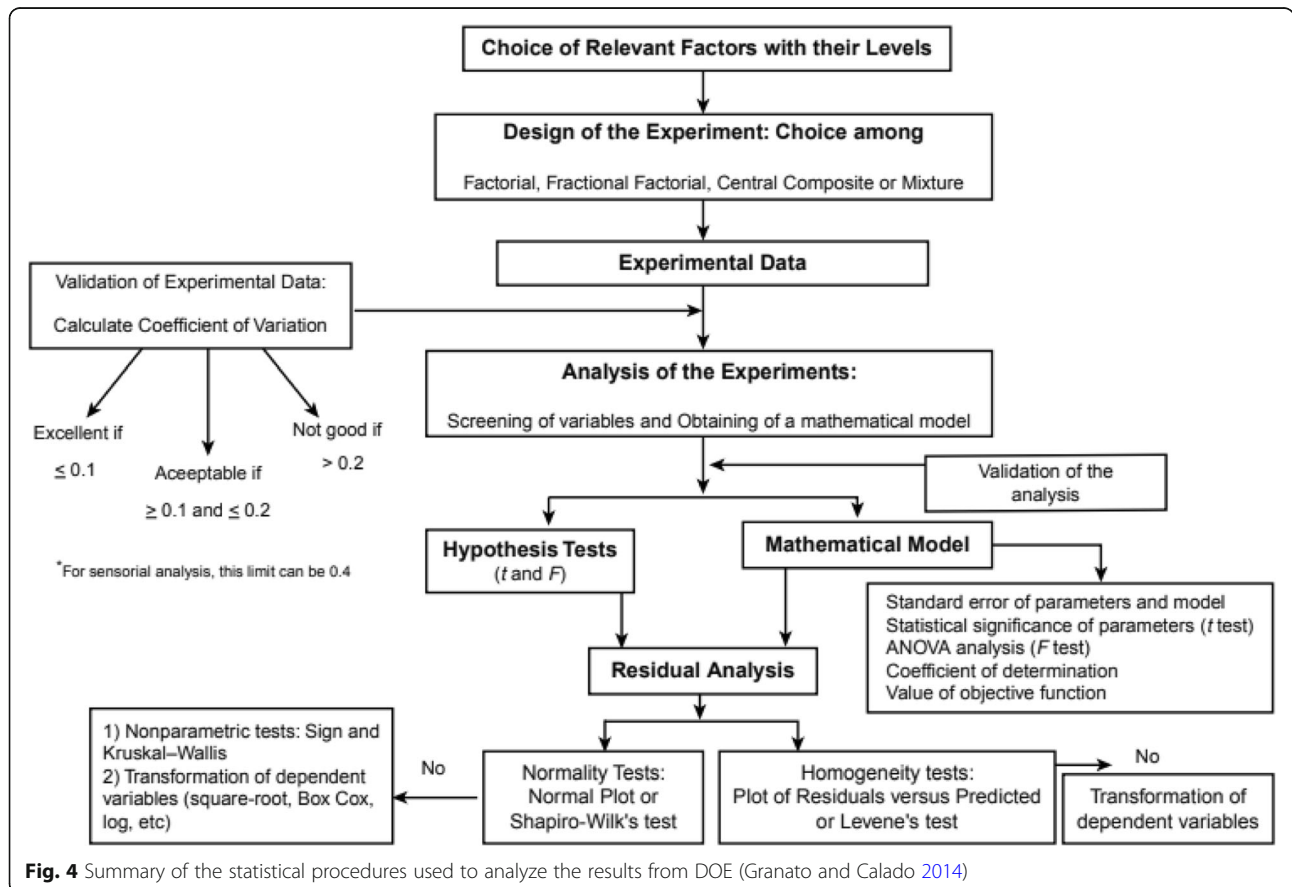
Choice of Relevant Factors with their Levels

Design of the Experiment: Choice among

Factorial, Fractional Factorial, Central Composite or Mixture

Validation of Experimental Data:

Calculate Coefficient of Variation

Experimental Data

Analysis of the Experiments:

Screening of variables and Obtaining of a mathematical model

Excellent if

$\leq 0.1$

Aceeptable if

$\geq 0.1$ and $\leq 0.2$

Not good if

$> 0.2$

Validation of the analysis

*For sensorial analysis, this limit can be 0.4

Hypothesis Tests

($t$ and $F$)

Mathematical Model

Standard error of parameters and model
Statistical significance of parameters ($t$ test)
ANOVA analysis ($F$ test)
Coefficient of determination
Value of objective function

Residual Analysis

1) Nonparametric tests: Sign and Kruskal–Wallis
2) Transformation of dependent variables (square-root, Box Cox, log, etc)

No

Normality Tests:
Normal Plot or
Shapiro-Wilk's test

Homogeneity tests:
Plot of Residuals versus Predicted or Levene's test

No

Transformation of dependent variables

Fig. 4 Summary of the statistical procedures used to analyze the results from DOE (Granato and Calado 2014)